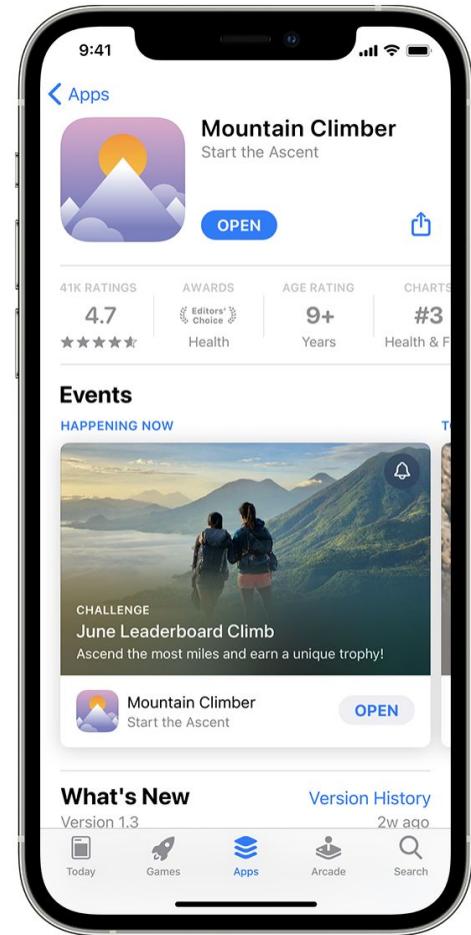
9:41

Apps

Mountain Climber
Start the Ascent

OPEN

41K RATINGS
4.7

AWARDS
Editors' Choice
Health

AGE RATING
9+
Years

CHARTS
#3
Health & F

Events

HAPPENING NOW

T

CHALLENGE
June Leaderboard Climb
Ascend the most miles and earn a unique trophy!

Mountain Climber
Start the Ascent
OPEN

What's New
Version History
Version 1.3
2w ago

Today
Games
Apps
Arcade
Search